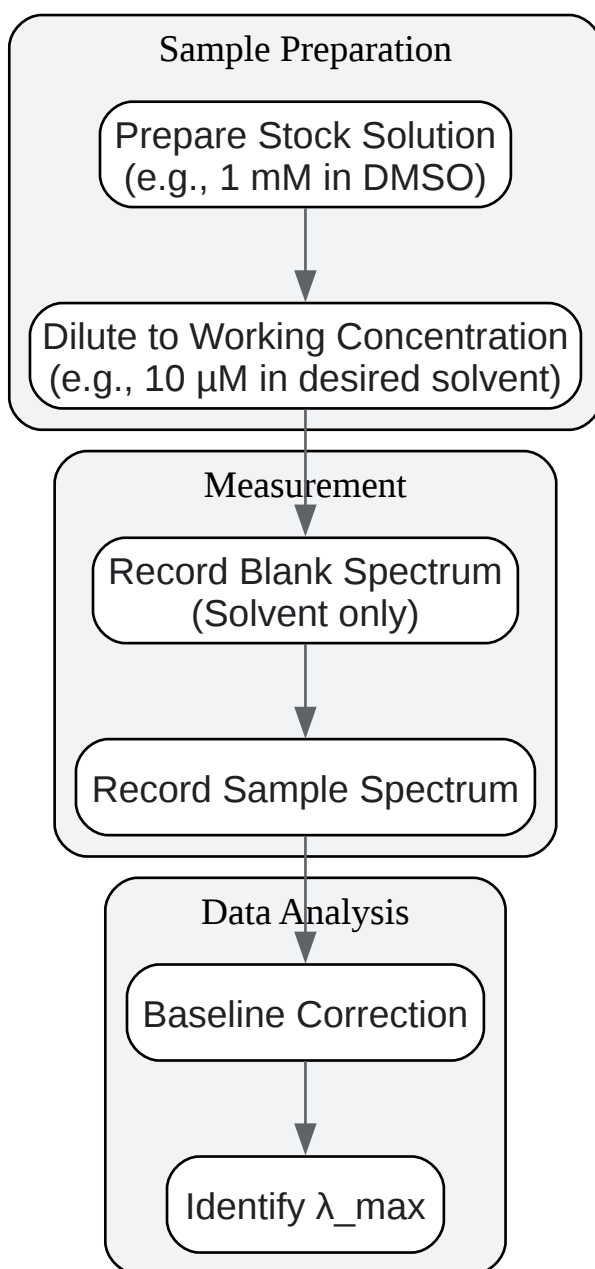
Sample Preparation

Prepare Stock Solution
(e.g., 1 mM in DMSO)

Dilute to Working Concentration
(e.g., 10 µM in desired solvent)

Measurement

Record Blank Spectrum
(Solvent only)

Record Sample Spectrum

Data Analysis

Baseline Correction

Identify λ_max